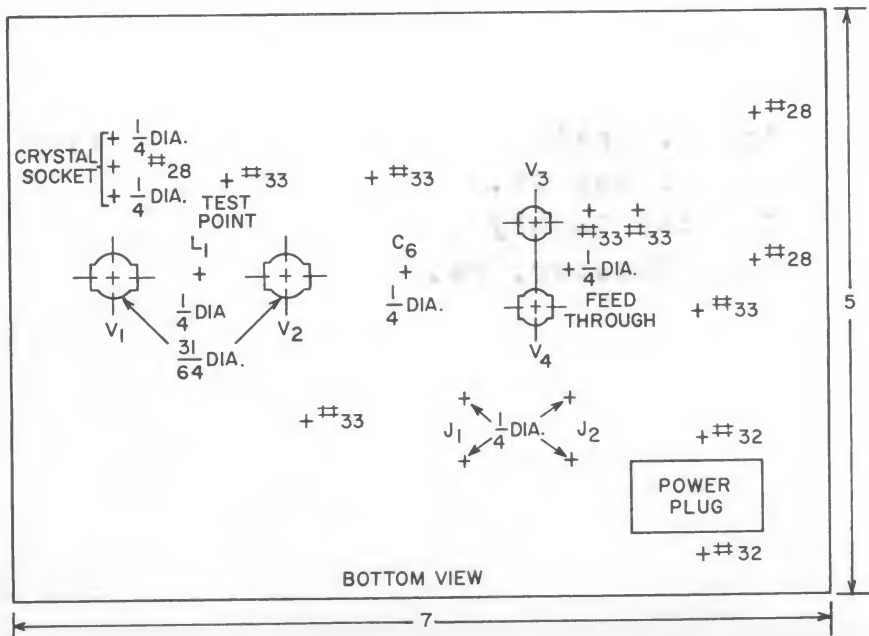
CRYSTAL SOCKET
$\frac{1}{4}$ DIA.
#28
$\frac{1}{4}$ DIA.
#33
TEST POINT
#33
#28
$V_3$
#33 #33
$L_1$
$C_6$
#28
$\frac{1}{4}$ DIA.
$\frac{1}{4}$ DIA
$\frac{1}{4}$ DIA.
FEED THROUGH
#33
$V_1$
$V_2$
$V_4$
$\frac{31}{64}$ DIA.
#33
$J_1$
$\frac{1}{4}$ DIA.
$J_2$
#32
POWER PLUG
#32
BOTTOM VIEW
5
7